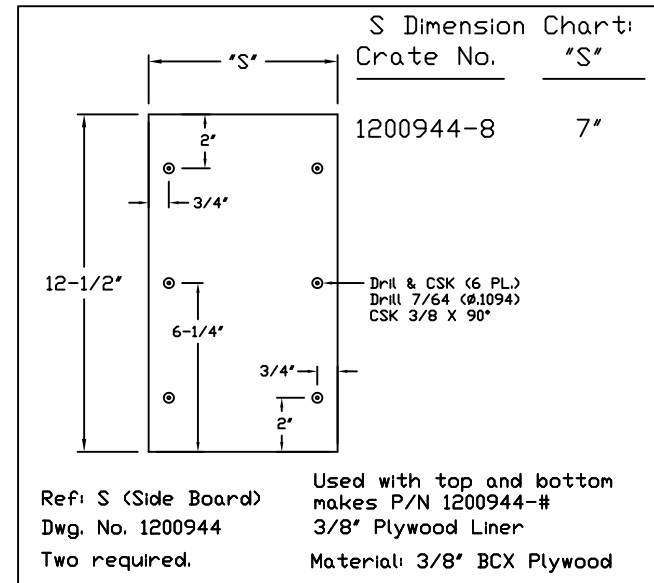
S Dimension Chart:

| Crate No. | "S" |
|---|---|
| 1200944-8 | 7" |

"S"

2"

3/4"

12-1/2"

6-1/4"

Dril & CSK (6 PL.)
Drill 7/64 (Ø.1094)
CSK 3/8 X 90°

3/4"

2"

Ref: S (Side Board)
Dwg. No. 1200944
Two required.

Used with top and bottom makes P/N 1200944-#
3/8" Plywood Liner
Material: 3/8" BCX Plywood